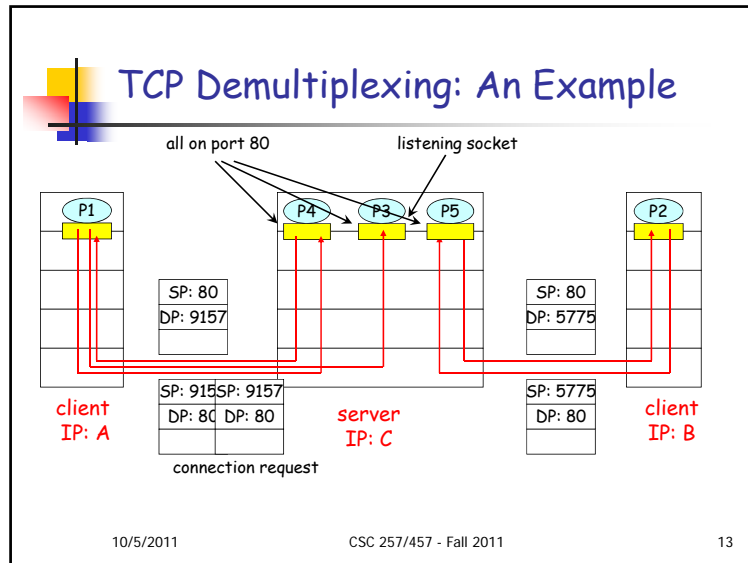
TCP Demultiplexing: An Example

all on port 80

listening socket

P1

P4

P3

P5

P2

SP: 80
DP: 9157

SP: 80
DP: 5775

SP: 915
DP: 80

SP: 9157
DP: 80

SP: 5775
DP: 80

client
IP: A

server
IP: C

client
IP: B

connection request

10/5/2011

CSC 257/457 - Fall 2011

13